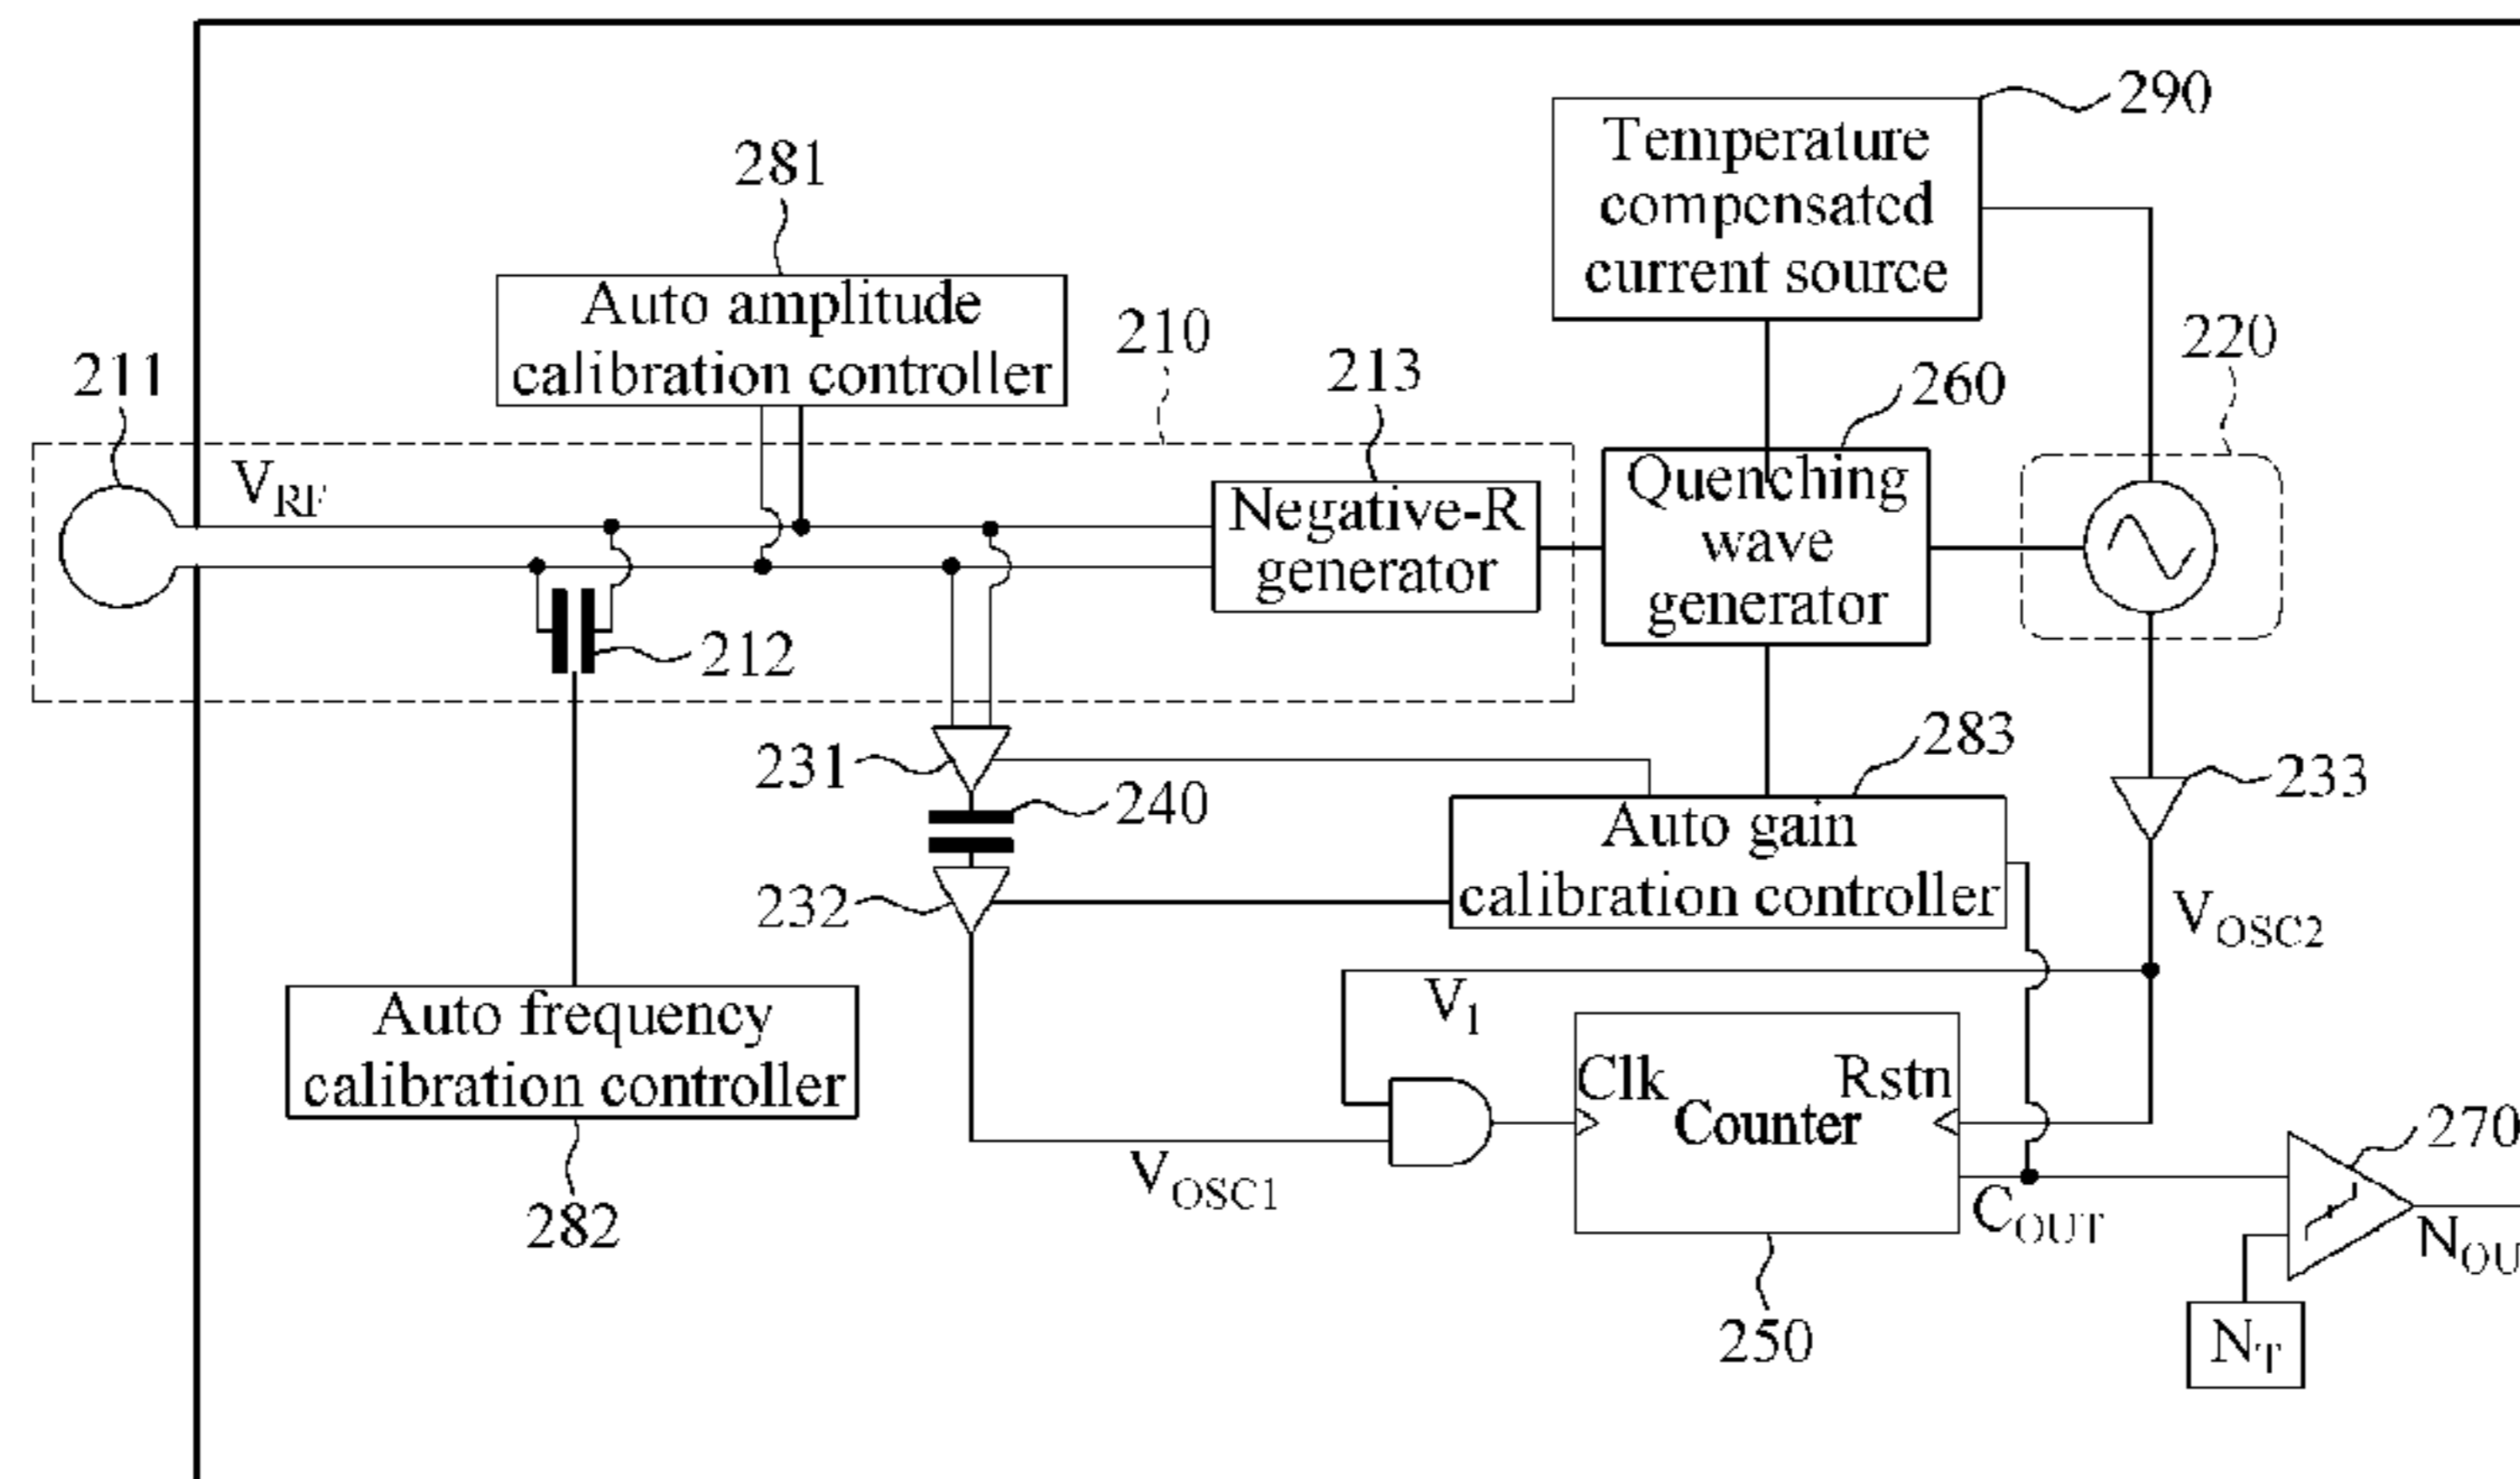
290
Temperature compensated current source

281
Auto amplitude calibration controller

210

213

220

260

211

$V_{RF}$

Negative-R generator

Quenching wave generator

212

231

240

283

Auto gain calibration controller

233

232

$V_{OSC2}$

$V_1$

Auto frequency calibration controller

Clk
Counter
Rstn

270

$V_{OSC1}$

$C_{OUT}$

$N_{OU}$

282

250

$N_T$